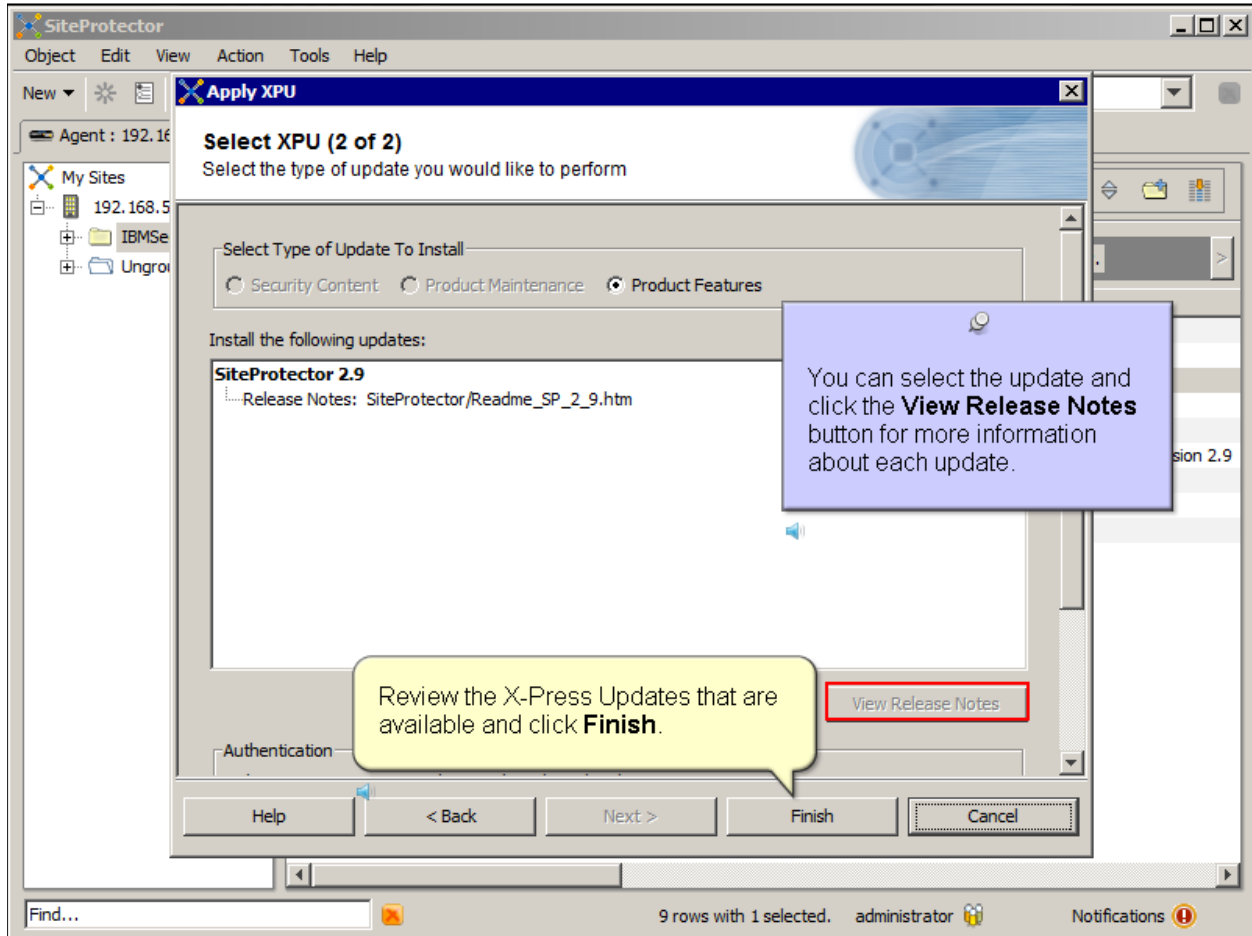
SiteProtector

Object Edit View Action Tools Help

New

Agent : 192.16

My Sites

192.168.5

IBMSe

Ungro

Apply XPU

Select XPU (2 of 2)

Select the type of update you would like to perform

Select Type of Update To Install

Security Content Product Maintenance Product Features

Install the following updates:

SiteProtector 2.9

Release Notes: SiteProtector/Readme_SP_2_9.htm

You can select the update and click the **View Release Notes** button for more information about each update.

Review the X-Press Updates that are available and click **Finish**.

View Release Notes

Authentication

Help < Back Next > Finish Cancel

sion 2.9

Find...

9 rows with 1 selected. administrator Notifications